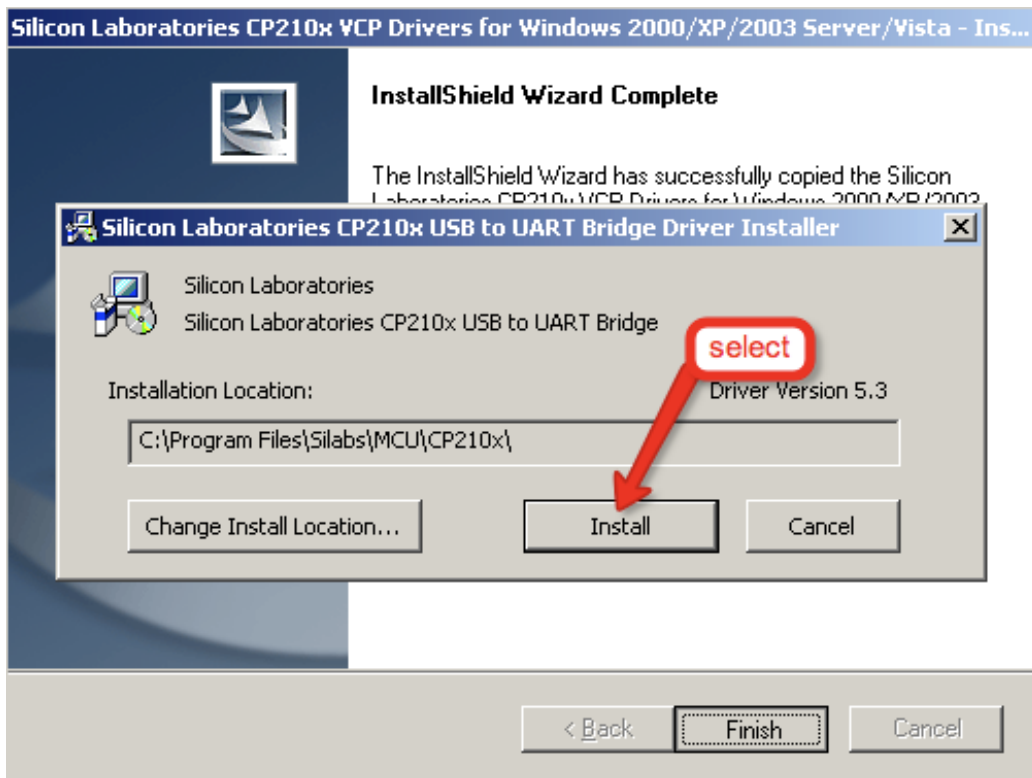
Silicon Laboratories CP210x VCP Drivers for Windows 2000/XP/2003 Server/Vista - Ins...

InstallShield Wizard Complete

The InstallShield Wizard has successfully copied the Silicon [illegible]

Silicon Laboratories CP210x USB to UART Bridge Driver Installer

Silicon Laboratories

Silicon Laboratories CP210x USB to UART Bridge

select

Installation Location:

Driver Version 5.3

C:\Program Files\Silabs\MCU\CP210x\

Change Install Location...

Install

Cancel

< Back

Finish

Cancel